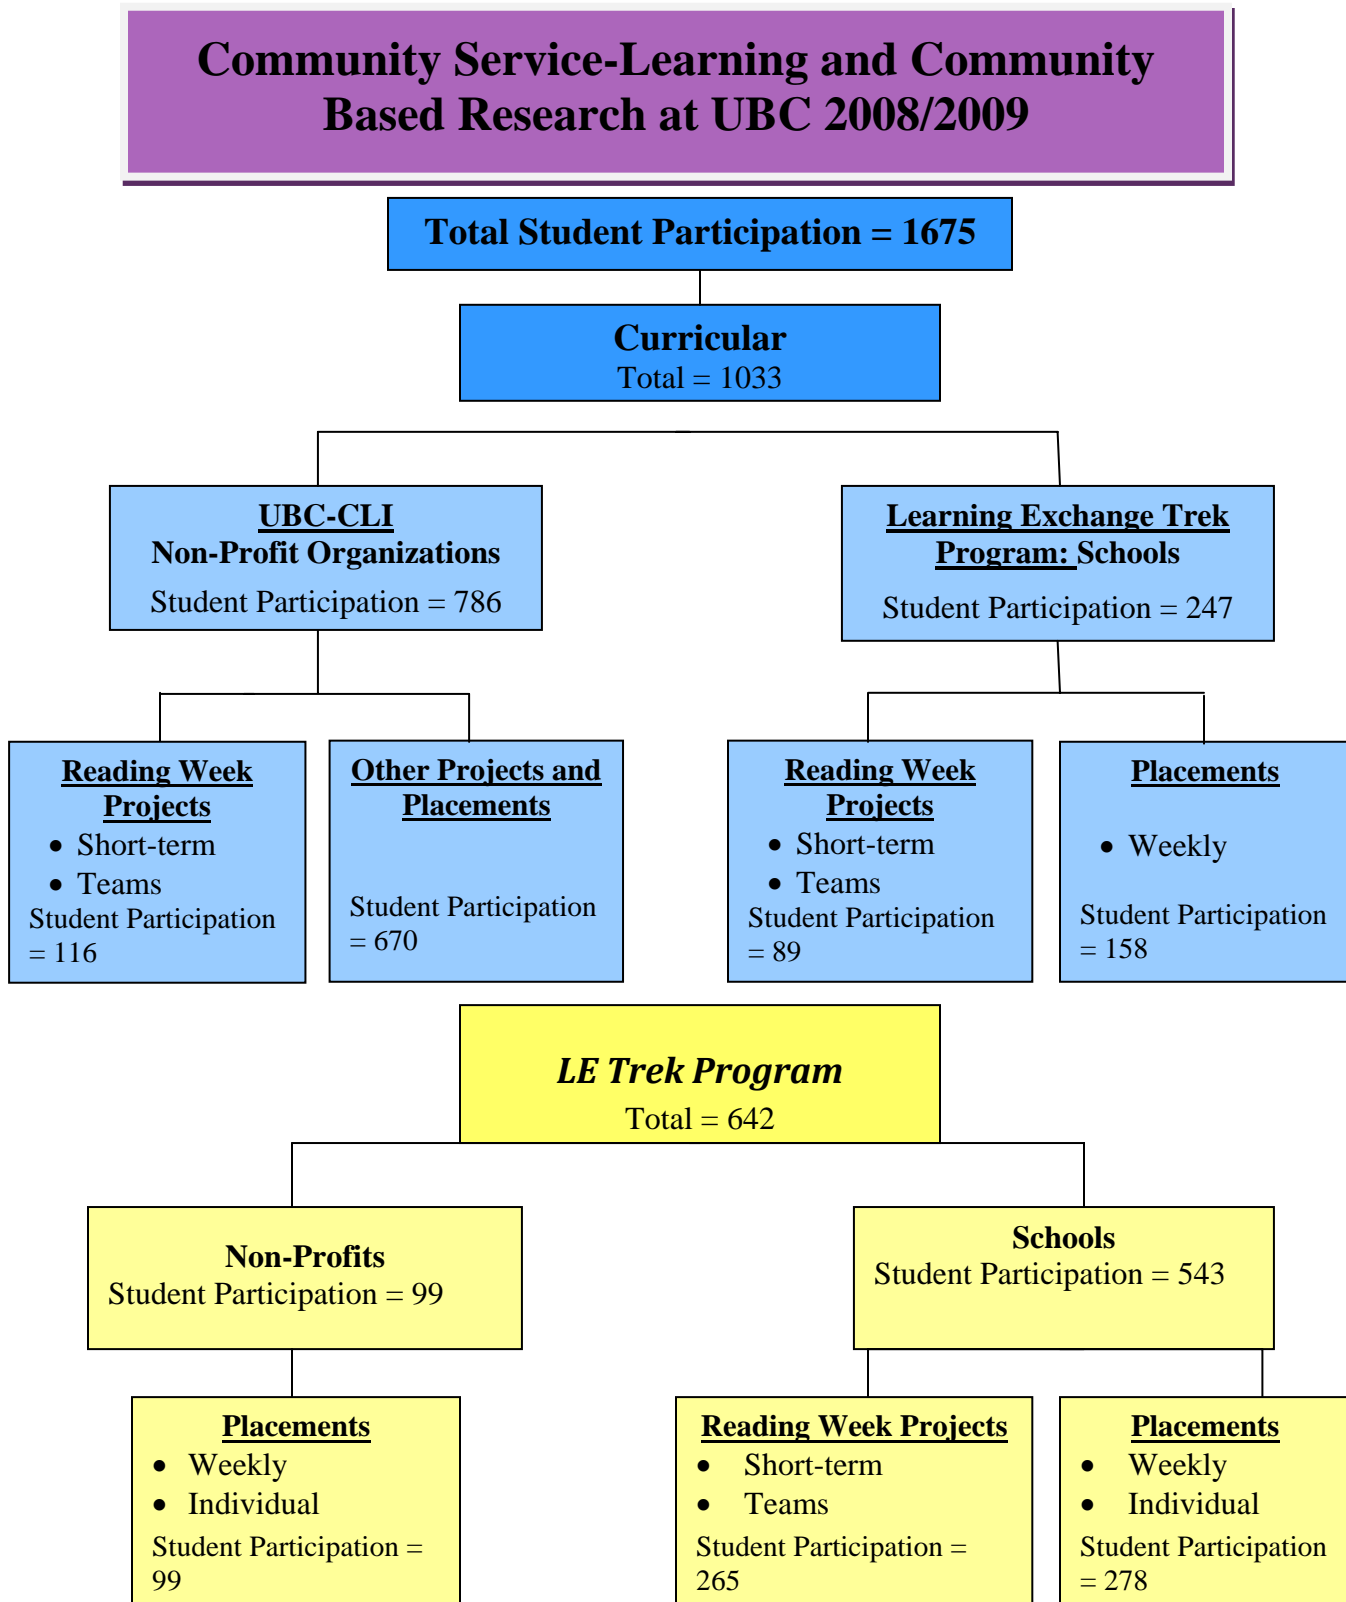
Community Service-Learning and Community Based Research at UBC 2008/2009

Total Student Participation = 1675

Curricular
Total = 1033

UBC-CLI
Non-Profit Organizations
Student Participation = 786

Learning Exchange Trek Program: Schools
Student Participation = 247

Reading Week Projects
- Short-term
- Teams
Student Participation = 116

Other Projects and Placements
Student Participation = 670

Reading Week Projects
- Short-term
- Teams
Student Participation = 89

Placements
- Weekly
Student Participation = 158

LE Trek Program
Total = 642

Non-Profits
Student Participation = 99

Schools
Student Participation = 543

Placements
- Weekly
- Individual
Student Participation = 99

Reading Week Projects
- Short-term
- Teams
Student Participation = 265

Placements
- Weekly
- Individual
Student Participation = 278